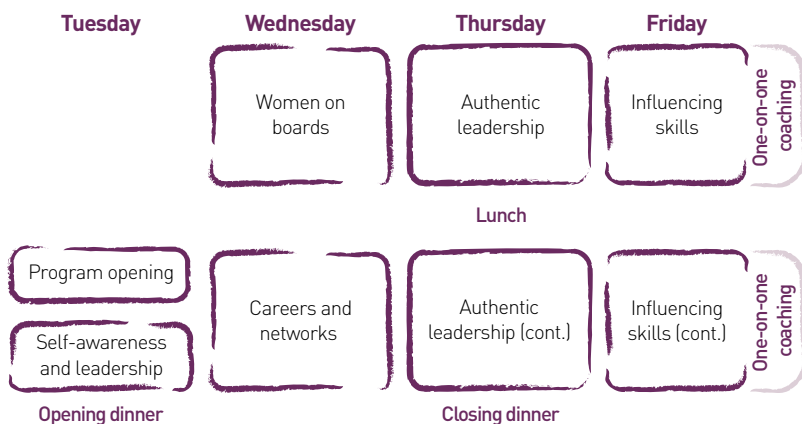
| Tuesday | Wednesday | Thursday | Friday | |
|---|---|---|---|---|
| | Women on boards | Authentic leadership | Influencing skills | One-on-one coaching |
| | | Lunch | | |
| Program opening<br>Self-awareness and leadership | Careers and networks | Authentic leadership (cont.) | Influencing skills (cont.) | One-on-one coaching |
| Opening dinner | | Closing dinner | | |